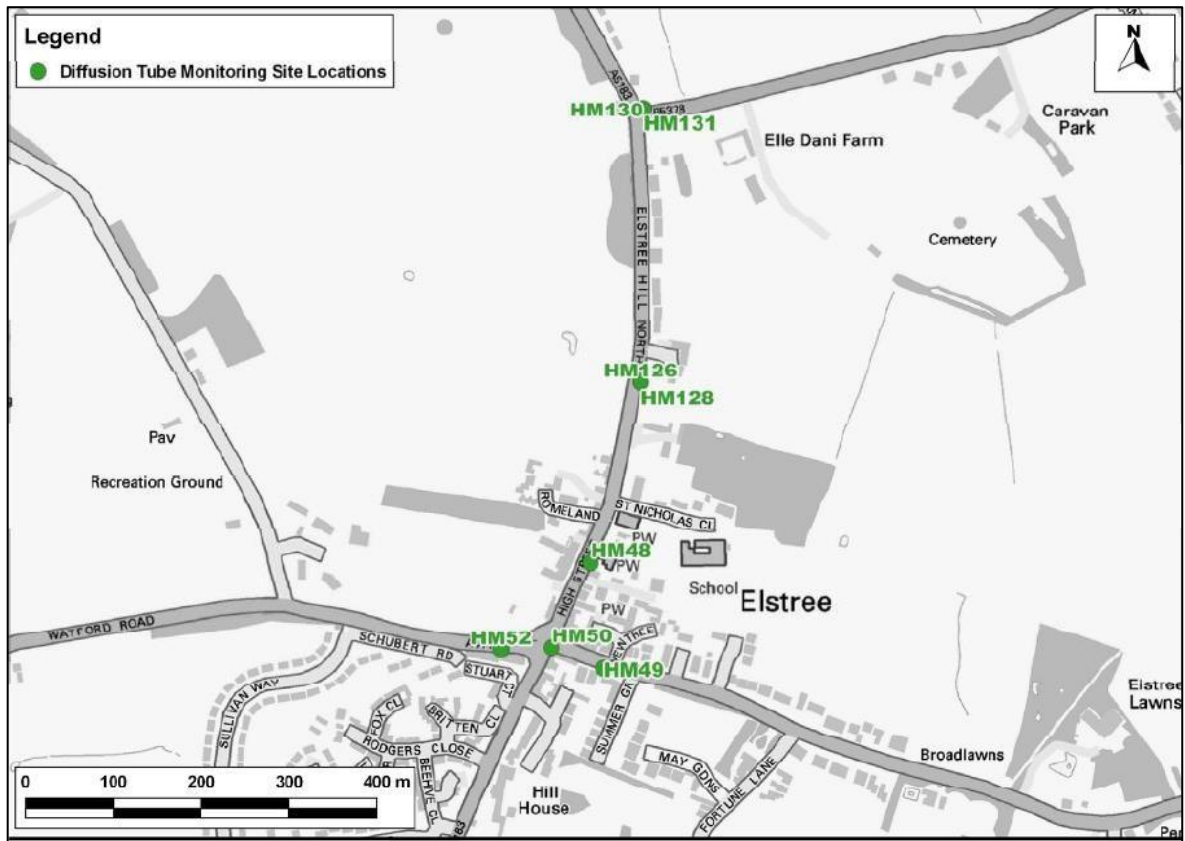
Legend
Diffusion Tube Monitoring Site Locations

N

A5183
B5378
HM130
HM131
Elle Dani Farm
Caravan Park
Cemetery
ELSTREE HILL NORTH
HM126
HM128
Pav
Recreation Ground
ROMELAND
ST NICHOLAS CL
PW
HM48
PW
School
Elstree
HIGH STREET
PW
WATFORD ROAD
SCHUBERT RD
HM52
HM50
YEWTREE
HM49
STUART ST
SULLIVAN WAY
FOX CL
BRITTEN CL
RODGERS CLOSE
BEEHIVE CL
SUMMER GR
MAY GDNS
FORTUNE LANE
Hill House
Broadlawns
Elstree Lawns
A5183
Per

0 100 200 300 400 m